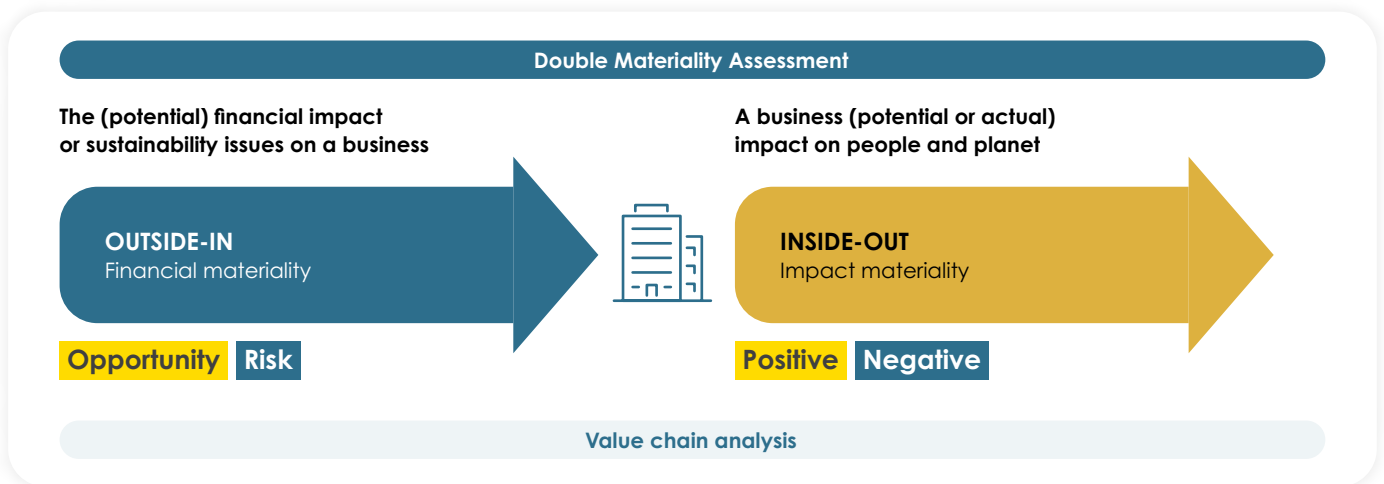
Double Materiality Assessment

The (potential) financial impact or sustainability issues on a business

OUTSIDE-IN
Financial materiality

Opportunity Risk

A business (potential or actual) impact on people and planet

INSIDE-OUT
Impact materiality

Positive Negative

Value chain analysis